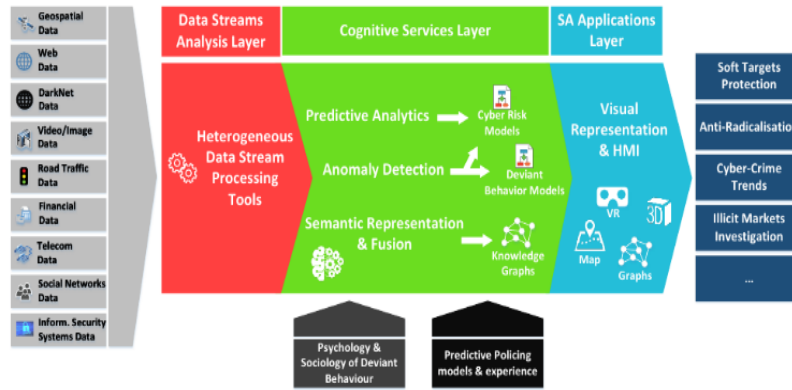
Geospatial Data

Web Data

DarkNet Data

Video/Image Data

Road Traffic Data

Financial Data

Telecom Data

Social Networks Data

Inform. Security Systems Data

Data Streams Analysis Layer

Cognitive Services Layer

SA Applications Layer

Heterogeneous Data Stream Processing Tools

Predictive Analytics

Cyber Risk Models

Anomaly Detection

Deviant Behavior Models

Semantic Representation & Fusion

Knowledge Graphs

Visual Representation & HMI

VR

3D

Map

Graphs

Soft Targets Protection

Anti-Radicalisation

Cyber-Crime Trends

Illicit Markets Investigation

...

Psychology & Sociology of Deviant Behaviour

Predictive Policing models & experience